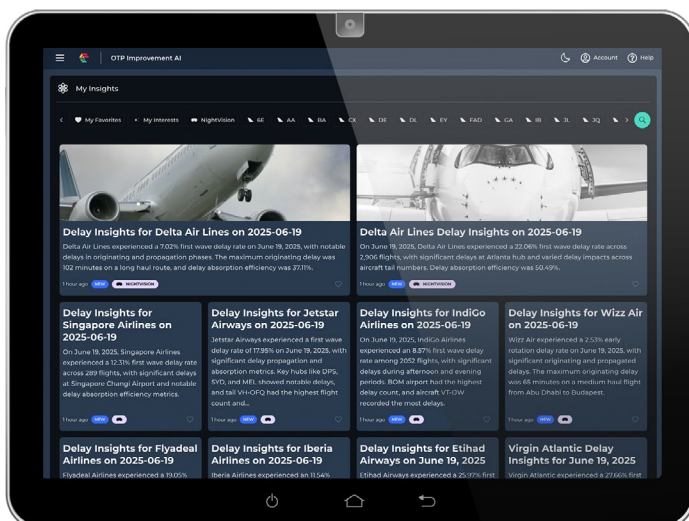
OTP Improvement AI

Account Help

My Insights

My Favorites · My Interests NightVision 6E AA BA CX DE DL EY FAO GA IB JL 3Q

Delay Insights for Delta Air Lines on 2025-06-19

Delta Air Lines experienced a 7.02% first wave delay rate on June 19, 2025, with notable delays in originating and propagation phases. The maximum originating delay was 102 minutes on a long haul route, and delay absorption efficiency was 37.11%.

1 hour ago NEW NIGHTVISION

Delta Air Lines Delay Insights on 2025-06-19

On June 19, 2025, Delta Air Lines experienced a 22.06% first wave delay rate across 2,906 flights, with significant delays at Atlanta hub and varied delay impacts across aircraft tail numbers. Delay absorption efficiency was 50.49%.

1 hour ago NEW NIGHTVISION

Delay Insights for Singapore Airlines on 2025-06-19

On June 19, 2025, Singapore Airlines experienced a 12.31% first wave delay rate across 289 flights, with significant delays at Singapore Changi Airport and notable delay absorption efficiency metrics.

1 hour ago NEW

Delay Insights for Jetstar Airways on 2025-06-19

Jetstar Airways experienced a first wave delay rate of 17.95% on June 19, 2025, with significant delay propagation and absorption metrics. Key hubs like DPS, SYD, and MEL showed notable delays, and tail VH-OFQ had the highest flight count and...

1 hour ago NEW

Delay Insights for IndiGo Airlines on 2025-06-19

On June 19, 2025, IndiGo Airlines experienced an 8.57% first wave delay rate among 2052 flights, with significant delays during afternoon and evening periods. BOM airport had the highest delay count, and aircraft VT-OW recorded the most delays.

1 hour ago NEW

Delay Insights for Wizz Air on 2025-06-19

Wizz Air experienced a 2.53% early rotation delay rate on June 19, 2025, with significant originating and propagated delays. The maximum originating delay was 65 minutes on a medium haul flight from Abu Dhabi to Budapest.

1 hour ago NEW

Delay Insights for Flyadeal Airlines on 2025-06-19

Flyadeal Airlines experienced a 19.05%

Delay Insights for Iberia Airlines on 2025-06-19

Iberia Airlines experienced an 11.54%

Delay Insights for Etihad Airways on June 19, 2025

Etihad Airways experienced a 25.97% first

Virgin Atlantic Delay Insights for June 19, 2025

Virgin Atlantic experienced a 27.66% first